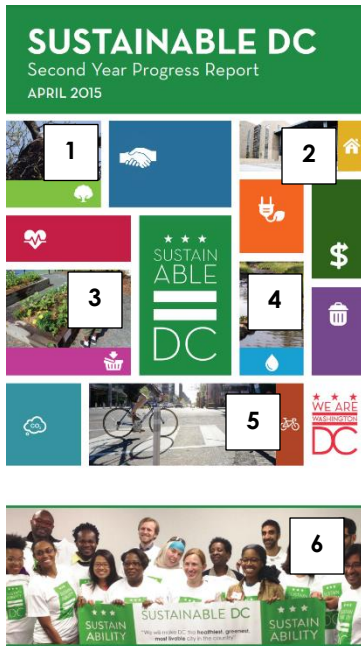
SUSTAINABLE DC
Second Year Progress Report
APRIL 2015

1

2

$

3

SUSTAIN
ABLE
DC

4

$CO_2$

5

WE ARE
WASHINGTON
DC

6

SUSTAIN
ABILITY

SUSTAINABLE DC

"We will make DC the healthiest, greenest, most livable city in the country."

SUSTAIN
ABILITY